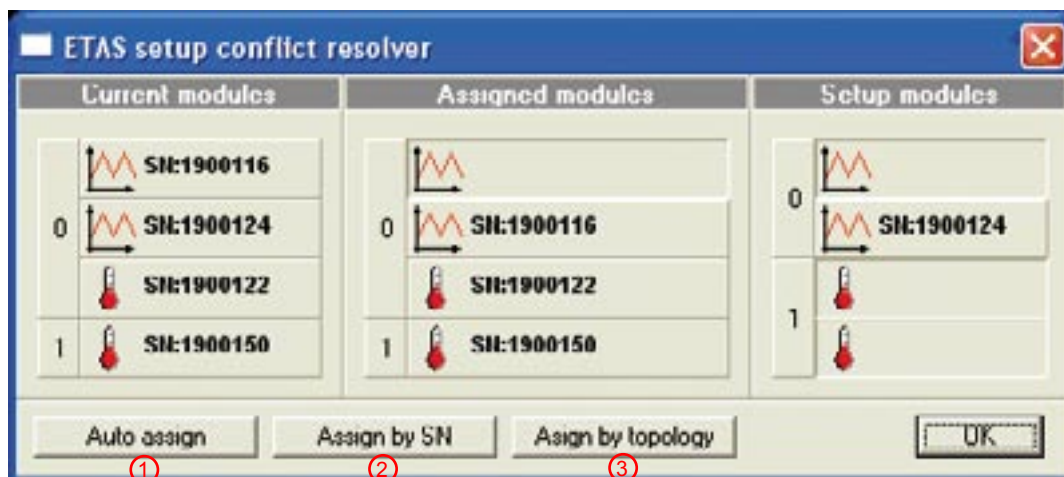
ETAS setup conflict resolver

| Current modules | | Assigned modules | | Setup modules | |
|---|---|---|---|---|---|
| 0 | SN:1900116 | 0 | | 0 | |
| | SN:1900124 | | SN:1900116 | | SN:1900124 |
| | SN:1900122 | | SN:1900122 | 1 | |
| 1 | SN:1900150 | 1 | SN:1900150 | | |

Auto assign
1
Assign by SN
2
Asign by topology
3
OK